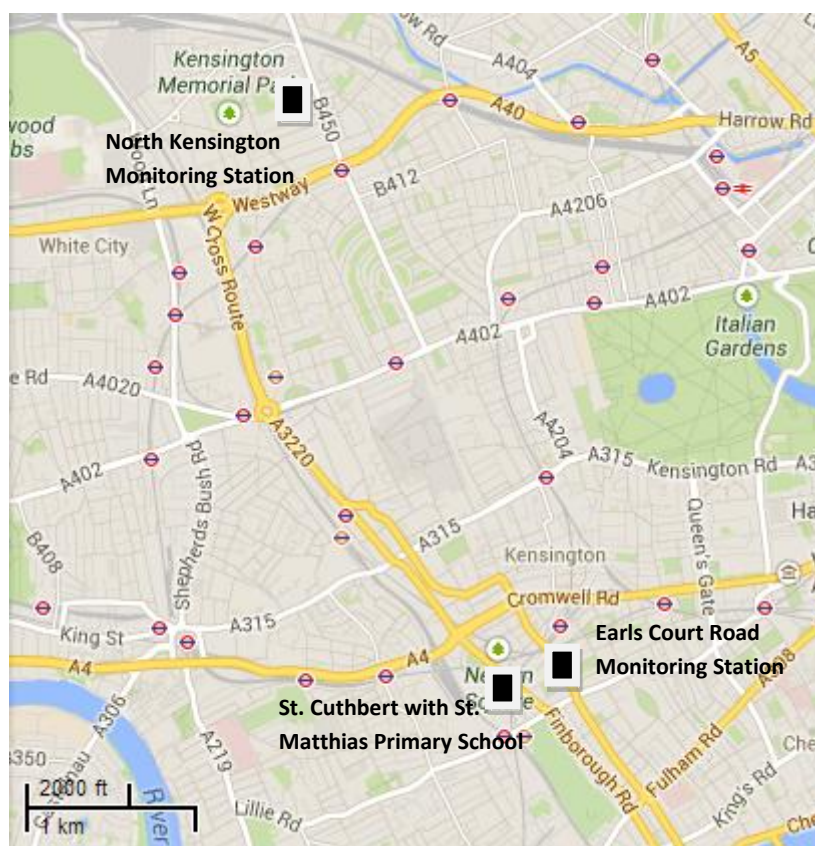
Kensington Memorial Park
ow Rd
A404
A5
wood
bs
B450
A40
Harrow Rd
North Kensington Monitoring Station
Westway
B412
A4206
White City
W Cross Route
A402
Italian Gardens
A402
e Rd
A4020
A3220
A4204
A315
Kensington Rd
A402
Shepherds Bush Rd
A315
Ha
B408
Kensington
Queen's Gate
Cromwell Rd
King St
A315
Earls Court Road Monitoring Station
A4
A4
A306
St. Cuthbert with St. Matthias Primary School
Finborough Rd
Fulham Rd
King's Rd
A219
350
2000 ft
1 km
River
Lillie Rd
Che
Che